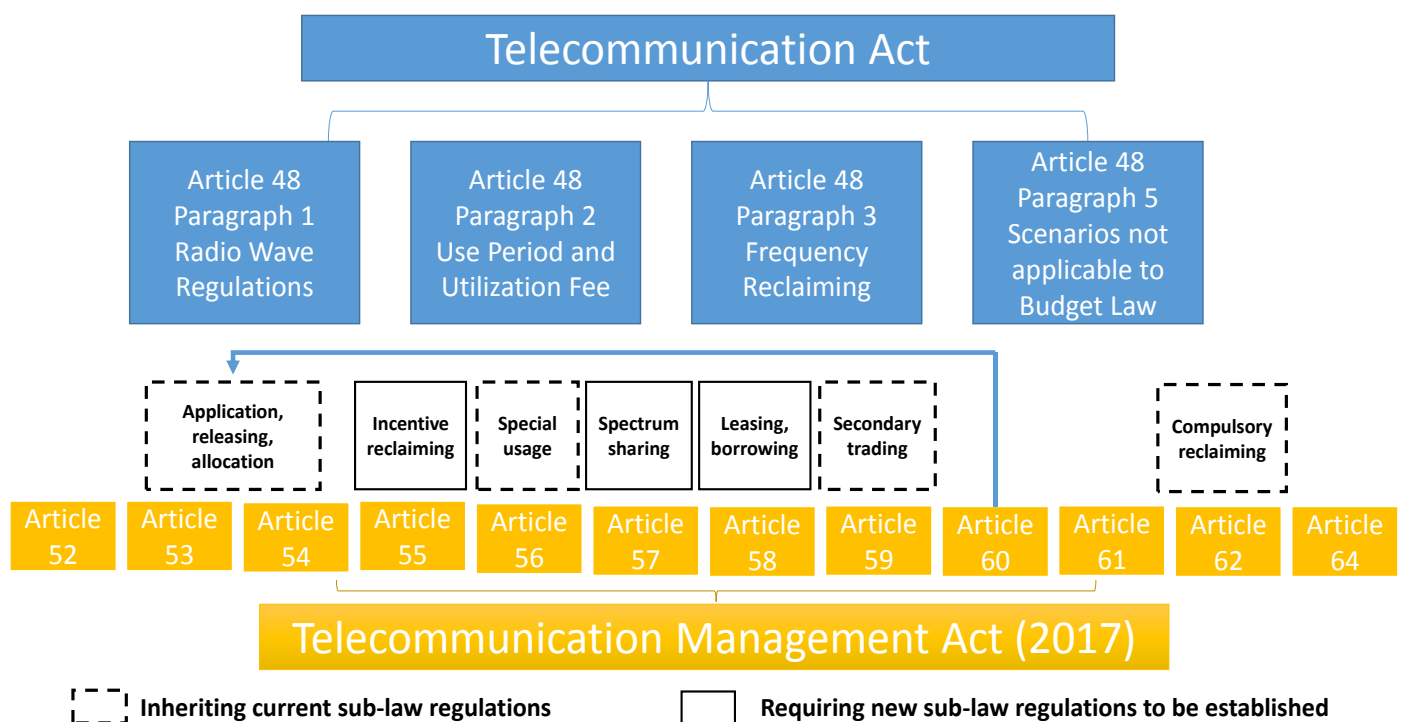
Telecommunication Act

Article 48 Paragraph 1 Radio Wave Regulations

Article 48 Paragraph 2 Use Period and Utilization Fee

Article 48 Paragraph 3 Frequency Reclaiming

Article 48 Paragraph 5 Scenarios not applicable to Budget Law

Application, releasing, allocation

Incentive reclaiming

Special usage

Spectrum sharing

Leasing, borrowing

Secondary trading

Compulsory reclaiming

Article 52

Article 53

Article 54

Article 55

Article 56

Article 57

Article 58

Article 59

Article 60

Article 61

Article 62

Article 64

Telecommunication Management Act (2017)

Inheriting current sub-law regulations

Requiring new sub-law regulations to be established